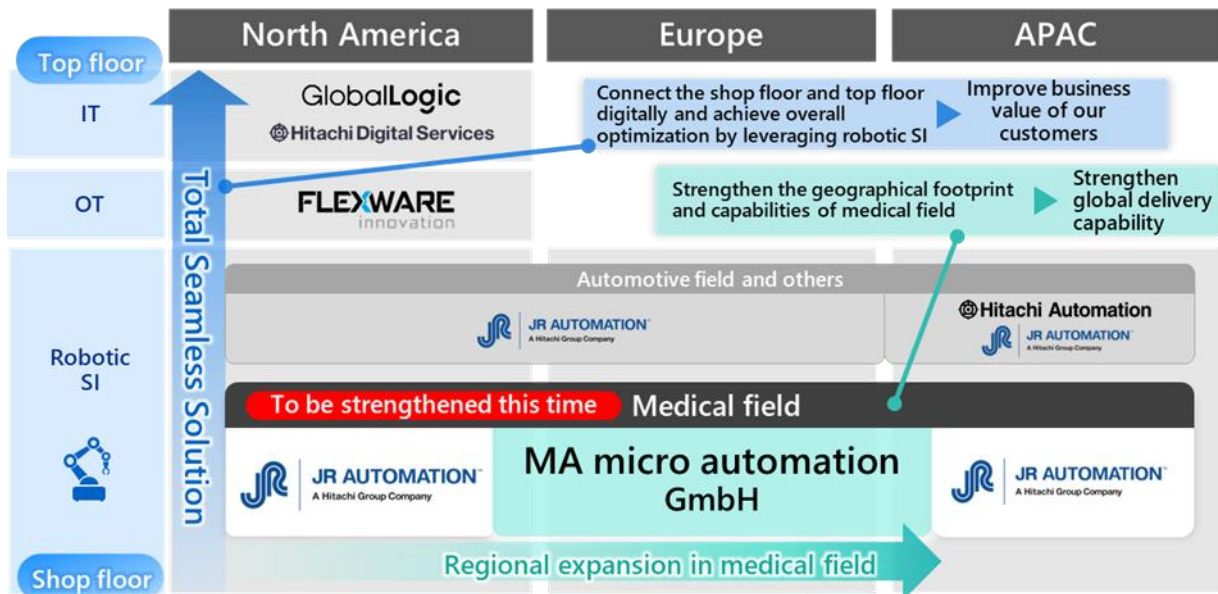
North America
Europe
APAC

Top floor
IT
OT
Robotic SI
Shop floor

Total Seamless Solution

GlobalLogic
Hitachi Digital Services

Connect the shop floor and top floor digitally and achieve overall optimization by leveraging robotic SI
Improve business value of our customers

FLEXWARE innovation

Strengthen the geographical footprint and capabilities of medical field
Strengthen global delivery capability

Automotive field and others

JR AUTOMATION A Hitachi Group Company

Hitachi Automation
JR AUTOMATION A Hitachi Group Company

To be strengthened this time
Medical field

JR AUTOMATION A Hitachi Group Company

MA micro automation GmbH

JR AUTOMATION A Hitachi Group Company

Regional expansion in medical field